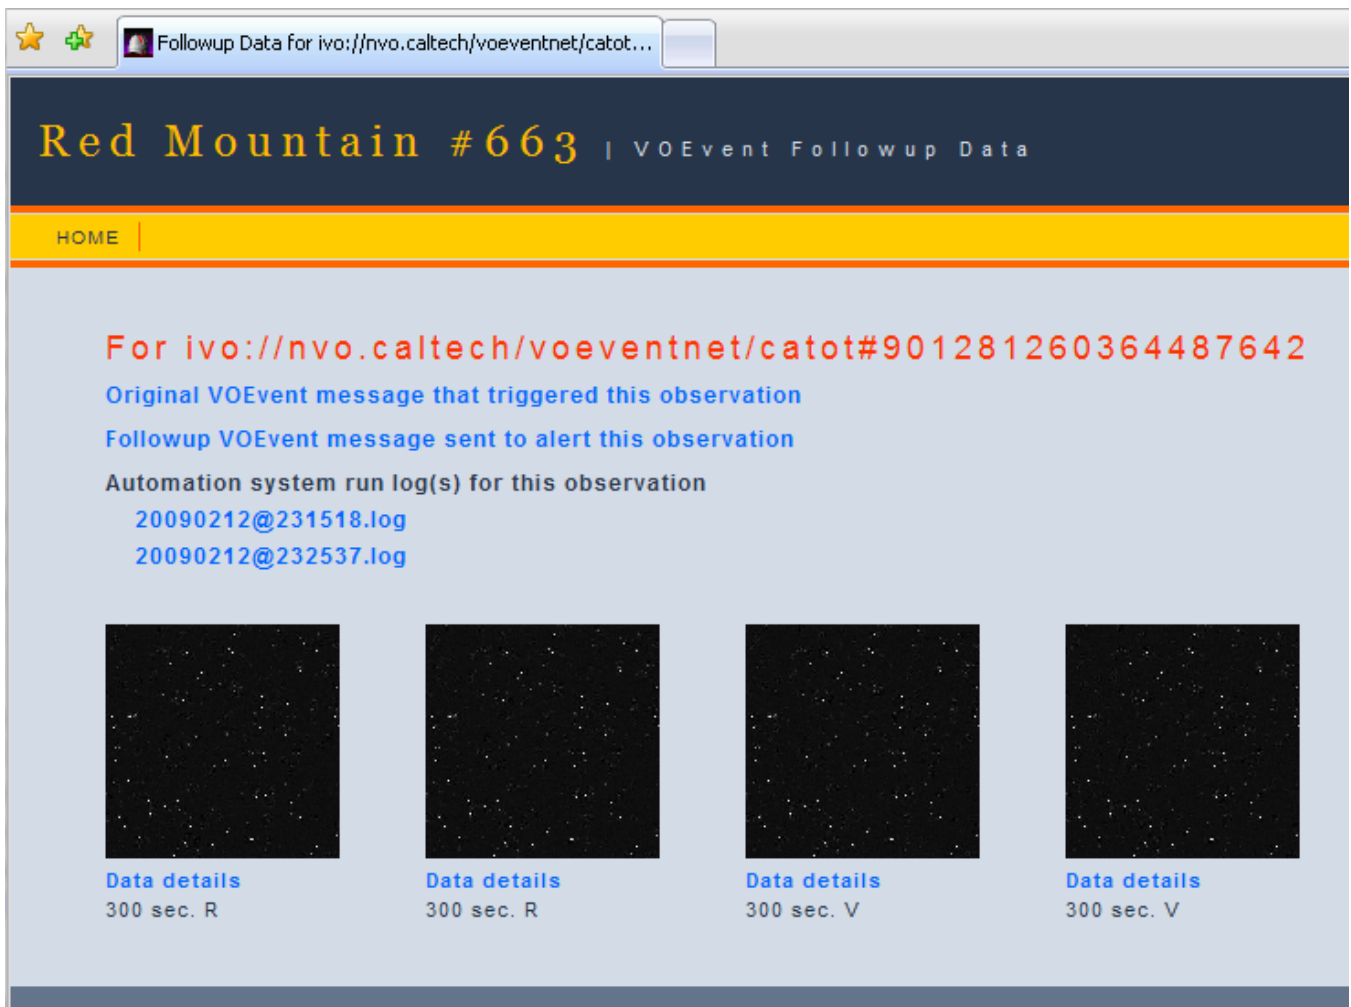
Followup Data for ivo://nvo.caltech/voeventnet/catot…

Red Mountain #663 | VOEvent Followup Data

HOME

For ivo://nvo.caltech/voeventnet/catot#901281260364487642

Original VOEvent message that triggered this observation

Followup VOEvent message sent to alert this observation

Automation system run log(s) for this observation

20090212@231518.log

20090212@232537.log

Data details
300 sec. R

Data details
300 sec. R

Data details
300 sec. V

Data details
300 sec. V